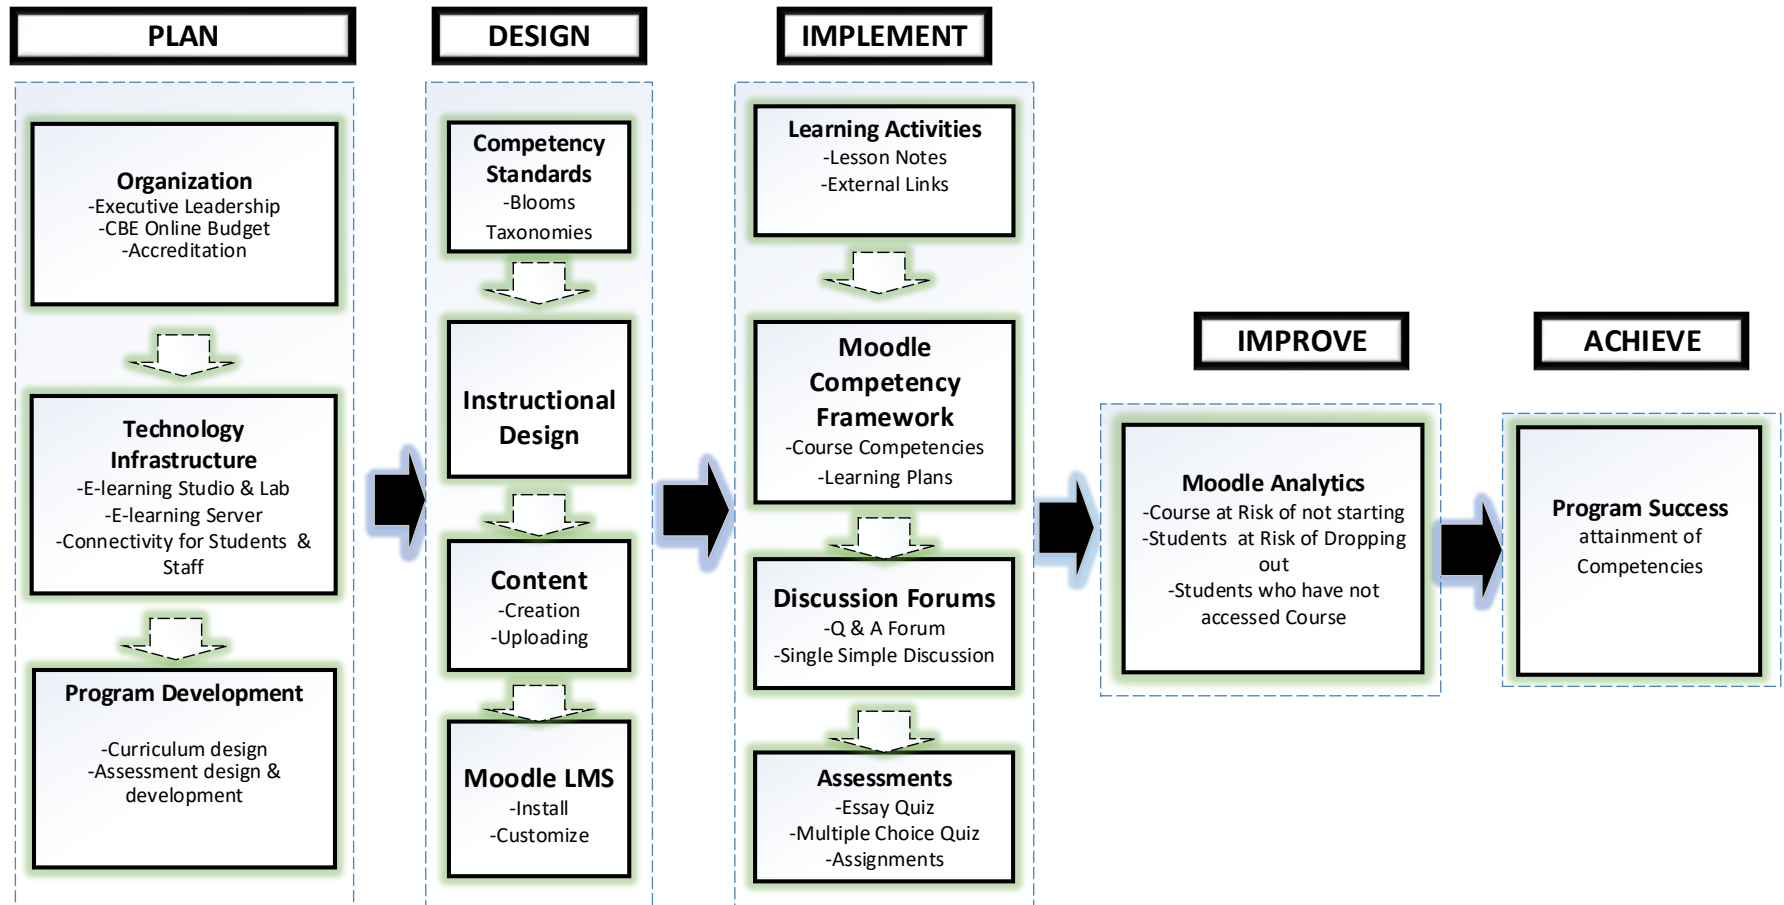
PLAN

Organization
-Executive Leadership
-CBE Online Budget
-Accreditation

Technology Infrastructure
-E-learning Studio & Lab
-E-learning Server
-Connectivity for Students & Staff

Program Development
-Curriculum design
-Assessment design & development

DESIGN

Competency Standards
-Blooms Taxonomies

Instructional Design

Content
-Creation
-Uploading

Moodle LMS
-Install
-Customize

IMPLEMENT

Learning Activities
-Lesson Notes
-External Links

Moodle Competency Framework
-Course Competencies
-Learning Plans

Discussion Forums
-Q & A Forum
-Single Simple Discussion

Assessments
-Essay Quiz
-Multiple Choice Quiz
-Assignments

IMPROVE

Moodle Analytics
-Course at Risk of not starting
-Students at Risk of Dropping out
-Students who have not accessed Course

ACHIEVE

Program Success
attainment of Competencies